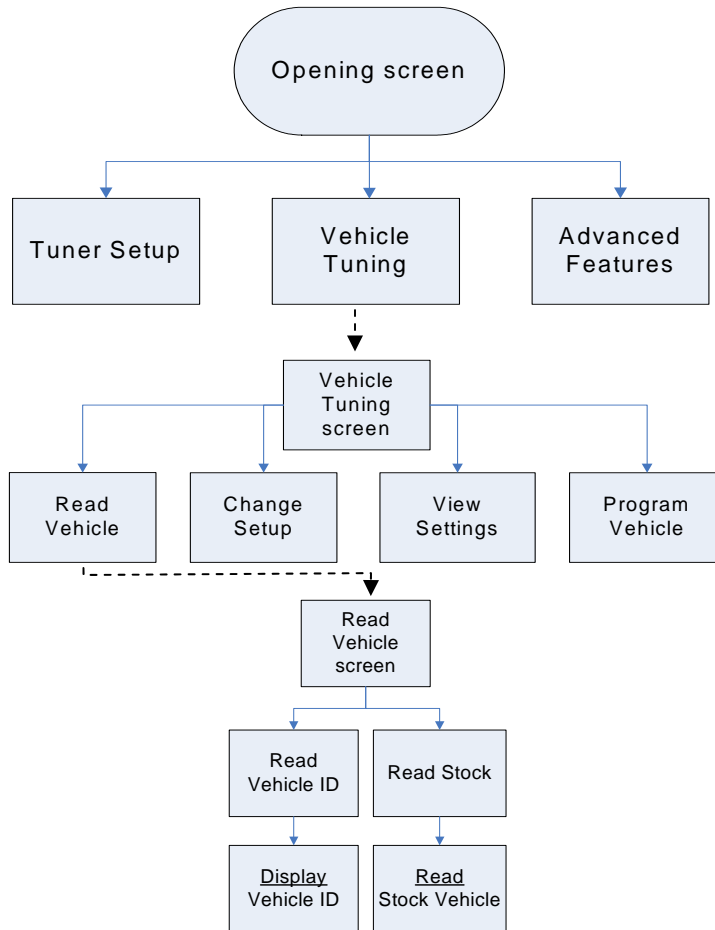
Opening screen

Tuner Setup

Vehicle Tuning

Advanced Features

Vehicle Tuning screen

Read Vehicle

Change Setup

View Settings

Program Vehicle

Read Vehicle screen

Read Vehicle ID

Read Stock

Display Vehicle ID

Read Stock Vehicle